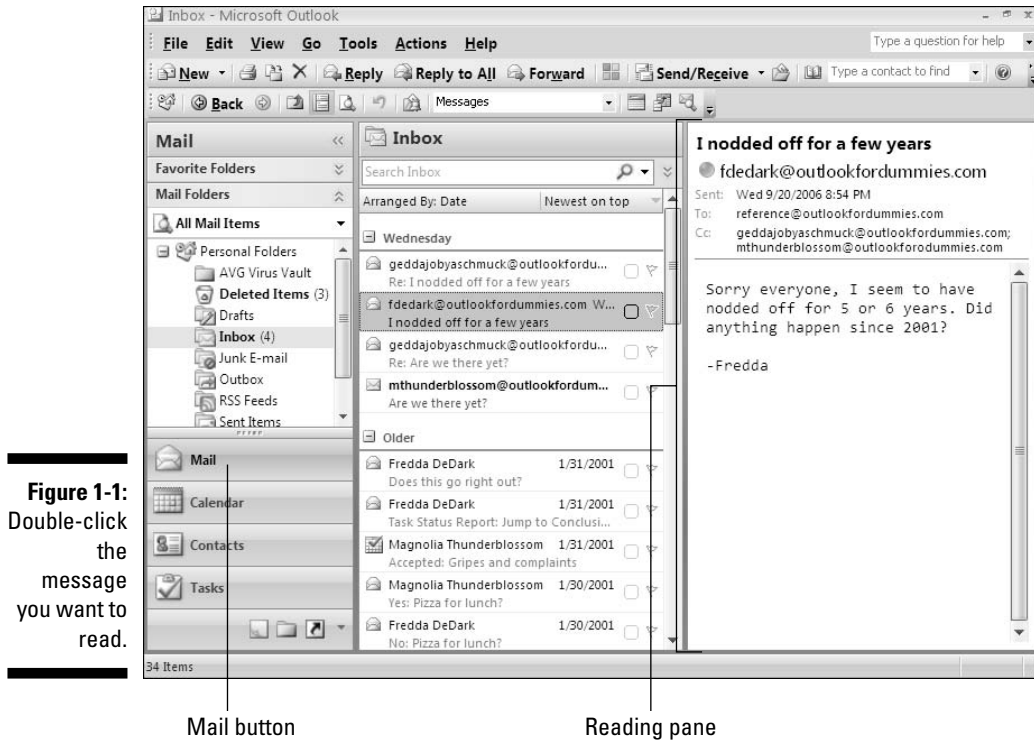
Figure 1-1: Double-click the message you want to read.

Inbox - Microsoft Outlook

File Edit View Go Tools Actions Help

Type a question for help

New Reply Reply to All Forward Send/Receive Type a contact to find

Back Messages

Mail

Favorite Folders

Mail Folders

All Mail Items

Personal Folders
AVG Virus Vault
Deleted Items (3)
Drafts
Inbox (4)
Junk E-mail
Outbox
RSS Feeds
Sent Items

Mail
Calendar
Contacts
Tasks

Inbox

Search Inbox

Arranged By: Date | Newest on top

Wednesday

geddajobyaschmuck@outlookfordu...
Re: I nodded off for a few years

fdedark@outlookfordummies.com W...
I nodded off for a few years

geddajobyaschmuck@outlookfordu...
Re: Are we there yet?

mthunderblossom@outlookfordum...
Are we there yet?

Older

Fredda DeDark 1/31/2001
Does this go right out?

Fredda DeDark 1/31/2001
Task Status Report: Jump to Conclusi...

Magnolia Thunderblossom 1/31/2001
Accepted: Gripes and complaints

Magnolia Thunderblossom 1/30/2001
Yes: Pizza for lunch?

Fredda DeDark 1/30/2001
No: Pizza for lunch?

I nodded off for a few years

fdedark@outlookfordummies.com

Sent: Wed 9/20/2006 8:54 PM
To: reference@outlookfordummies.com
Cc: geddajobyaschmuck@outlookfordummies.com; mthunderblossom@outlookfordummies.com

Sorry everyone, I seem to have nodded off for 5 or 6 years. Did anything happen since 2001?

-Fredda

34 Items

Mail button

Reading pane